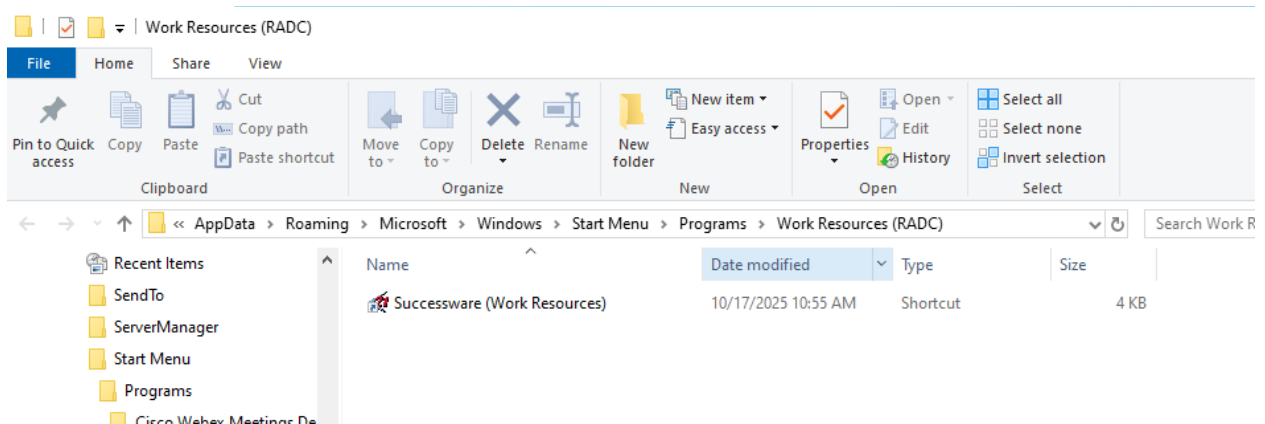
Work Resources (RADC)

File Home Share View

Pin to Quick access Copy Paste Cut Copy path Paste shortcut
Clipboard

Move to Copy to Delete Rename
Organize

New folder New item Easy access
New

Properties Open Edit History
Open

Select all Select none Invert selection
Select

« AppData › Roaming › Microsoft › Windows › Start Menu › Programs › Work Resources (RADC)

Search Work R

Recent Items
SendTo
ServerManager
Start Menu
Programs
Cisco Webex Meetings De

| Name | Date modified | Type | Size |
|---|---|---|---|
| Successware (Work Resources) | 10/17/2025 10:55 AM | Shortcut | 4 KB |